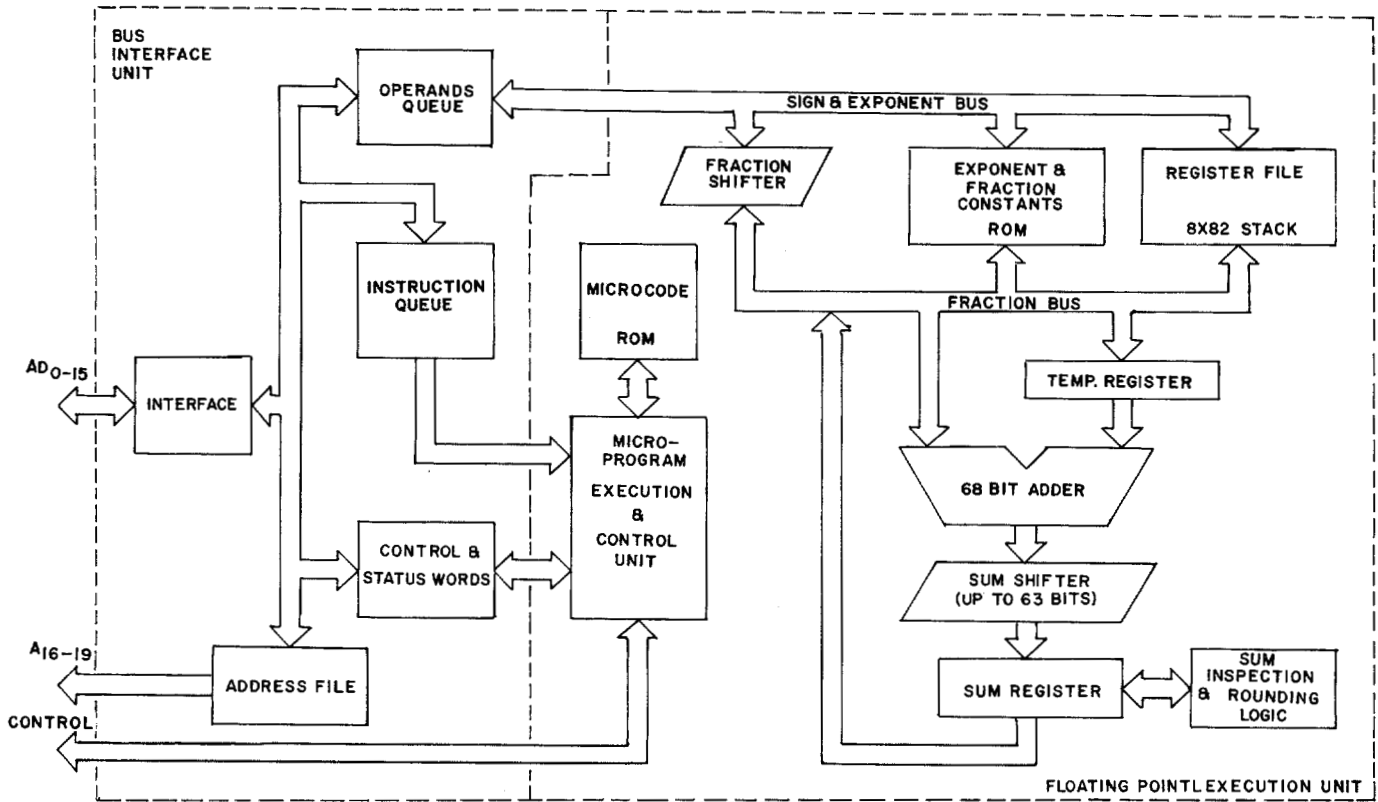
BUS INTERFACE UNIT

OPERANDS QUEUE

SIGN & EXPONENT BUS

FRACTION SHIFTER

EXPONENT & FRACTION CONSTANTS ROM

REGISTER FILE 8X82 STACK

INSTRUCTION QUEUE

MICROCODE ROM

FRACTION BUS

$AD_{0-15}$

INTERFACE

TEMP. REGISTER

MICRO-PROGRAM EXECUTION & CONTROL UNIT

68 BIT ADDER

CONTROL & STATUS WORDS

SUM SHIFTER (UP TO 63 BITS)

$A_{16-19}$

ADDRESS FILE

SUM REGISTER

SUM INSPECTION & ROUNDING LOGIC

CONTROL

FLOATING POINT EXECUTION UNIT